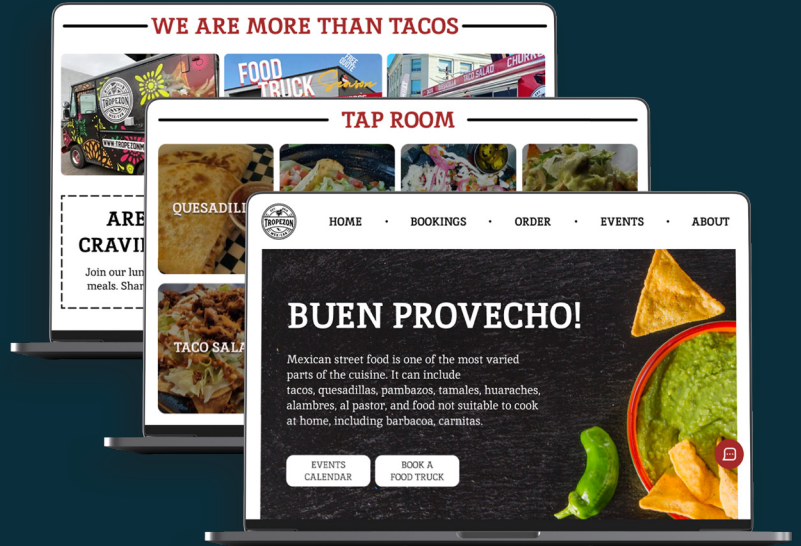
WE ARE MORE THAN TACOS

TROPEZON

WWW.TROPEZONM

FOOD TRUCK Season

CHURR

ARE CRAVIN

Join our lun meals. Shar

TAP ROOM

QUESADILL

TACO SALA

TROPEZON

HOME • BOOKINGS • ORDER • EVENTS • ABOUT

BUEN PROVECHO!

Mexican street food is one of the most varied parts of the cuisine. It can include tacos, quesadillas, pambazos, tamales, huaraches, alambres, al pastor, and food not suitable to cook at home, including barbacoa, carnitas.

EVENTS CALENDAR

BOOK A FOOD TRUCK